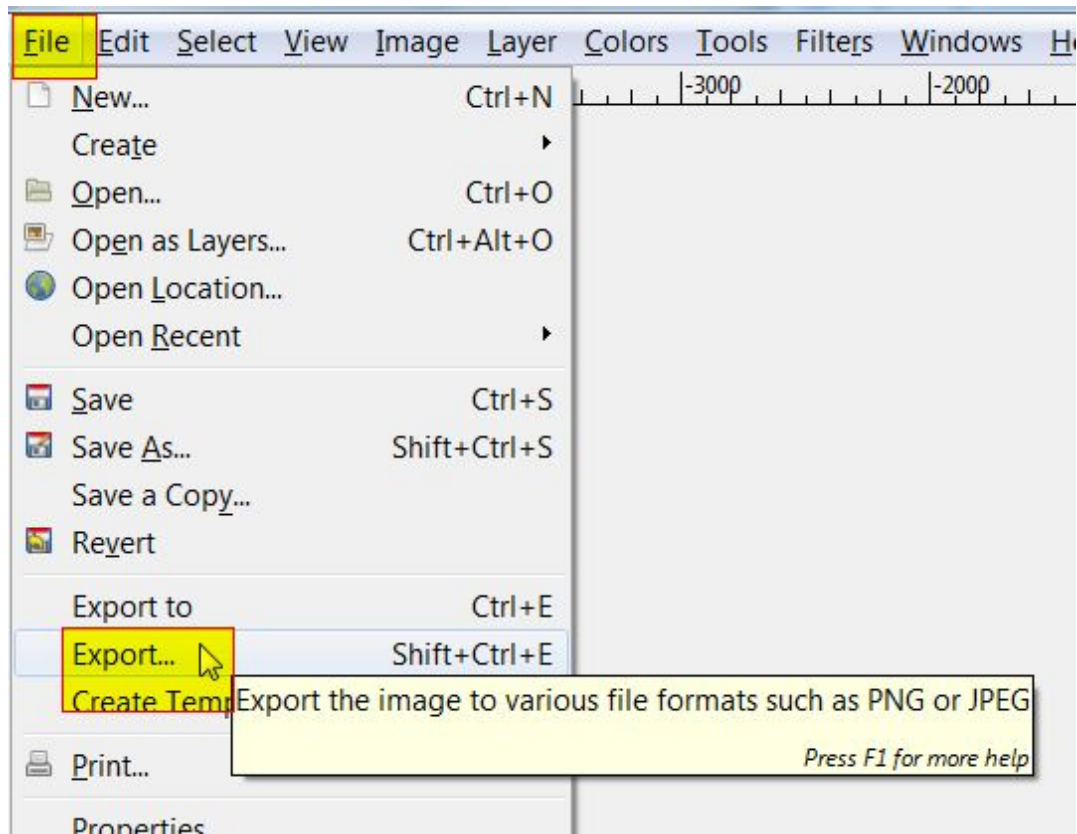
File Edit Select View Image Layer Colors Tools Filters Windows H

-3000 -2000

New... Ctrl+N
Create
Open... Ctrl+O
Open as Layers... Ctrl+Alt+O
Open Location...
Open Recent

Save Ctrl+S
Save As... Shift+Ctrl+S
Save a Copy...
Revert

Export to Ctrl+E
Export... Shift+Ctrl+E
Create Temp

Export the image to various file formats such as PNG or JPEG
Press F1 for more help

Print...

Properties